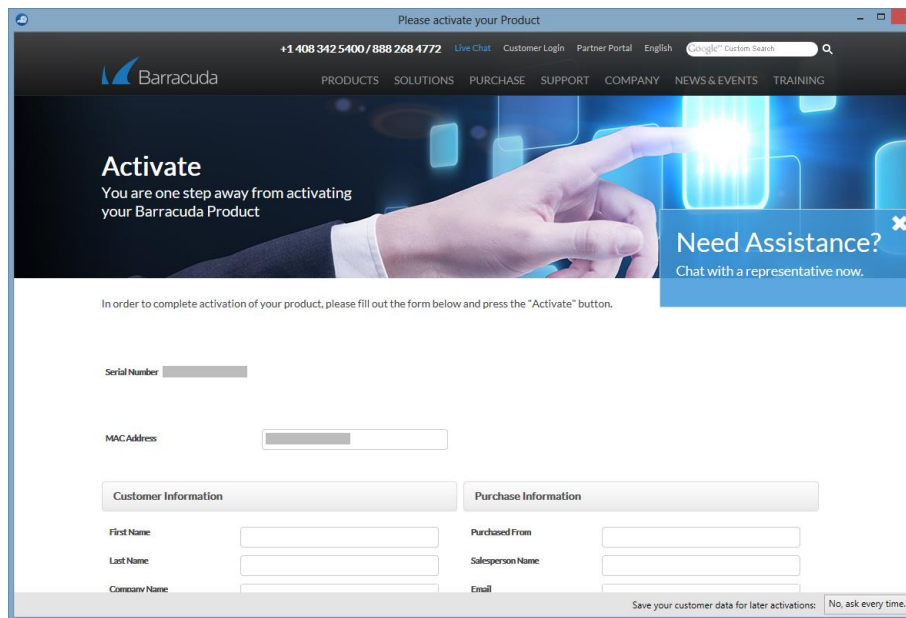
Please activate your Product

+1 408 342 5400 / 888 268 4772 Live Chat Customer Login Partner Portal English Google™ Custom Search

Barracuda

PRODUCTS SOLUTIONS PURCHASE SUPPORT COMPANY NEWS & EVENTS TRAINING

Activate
You are one step away from activating your Barracuda Product

Need Assistance?
Chat with a representative now.

In order to complete activation of your product, please fill out the form below and press the "Activate" button.

Serial Number

MAC Address

Customer Information

First Name

Last Name

Company Name

Purchase Information

Purchased From

Salesperson Name

Email

Save your customer data for later activations: No, ask every time.